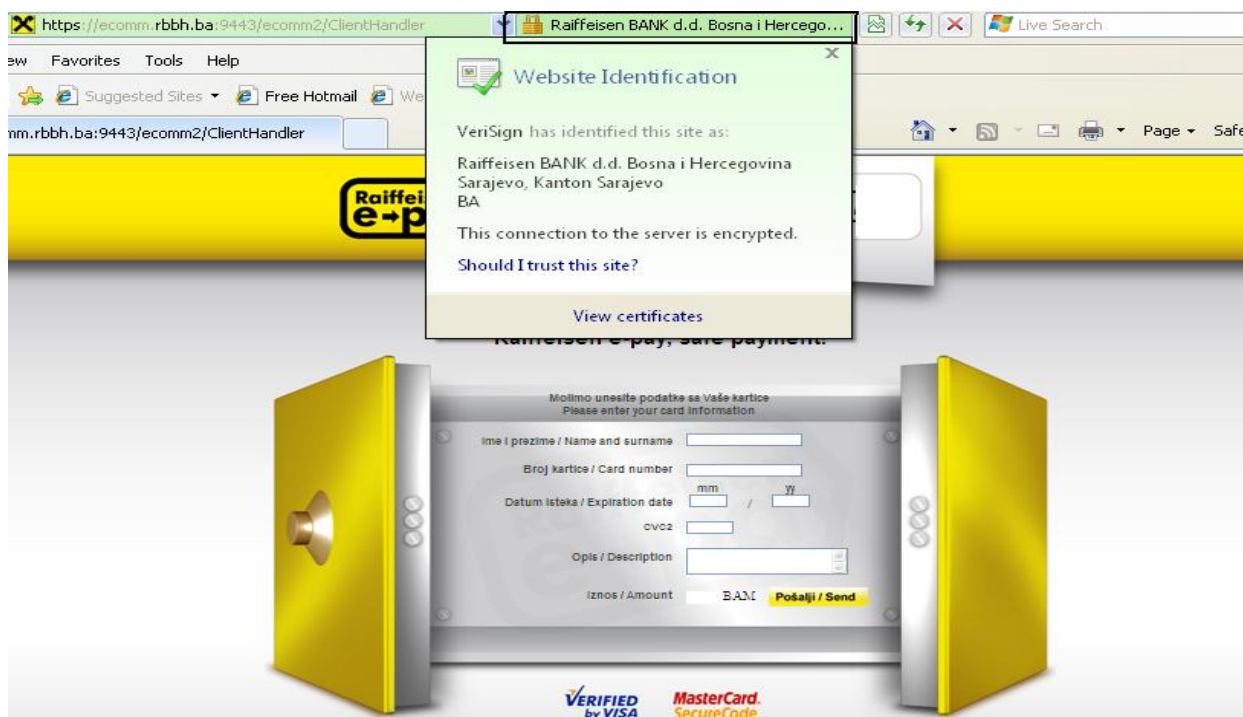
https://ecomm.rbbh.ba:9443/ecomm2/ClientHandler
Raiffeisen BANK d.d. Bosna i Hercego...
Live Search

ew Favorites Tools Help

Suggested Sites ▾ Free Hotmail We

mm.rbbh.ba:9443/ecomm2/ClientHandler

Page ▾ Safe

Website Identification

VeriSign has identified this site as:

Raiffeisen BANK d.d. Bosna i Hercegovina
Sarajevo, Kanton Sarajevo
BA

This connection to the server is encrypted.

Should I trust this site?

View certificates

Raiffei
e-p

Raiffeisen e-pay, safe payment.

Molimo unesite podatke sa Vaše kartice
Please enter your card information

Ime i prezime / Name and surname

Broj kartice / Card number

Datum isteka / Expiration date mm / yy

cvc2

Opis / Description

Iznos / Amount BAM Pošalji / Send

VERIFIED by VISA

MasterCard. SecureCode